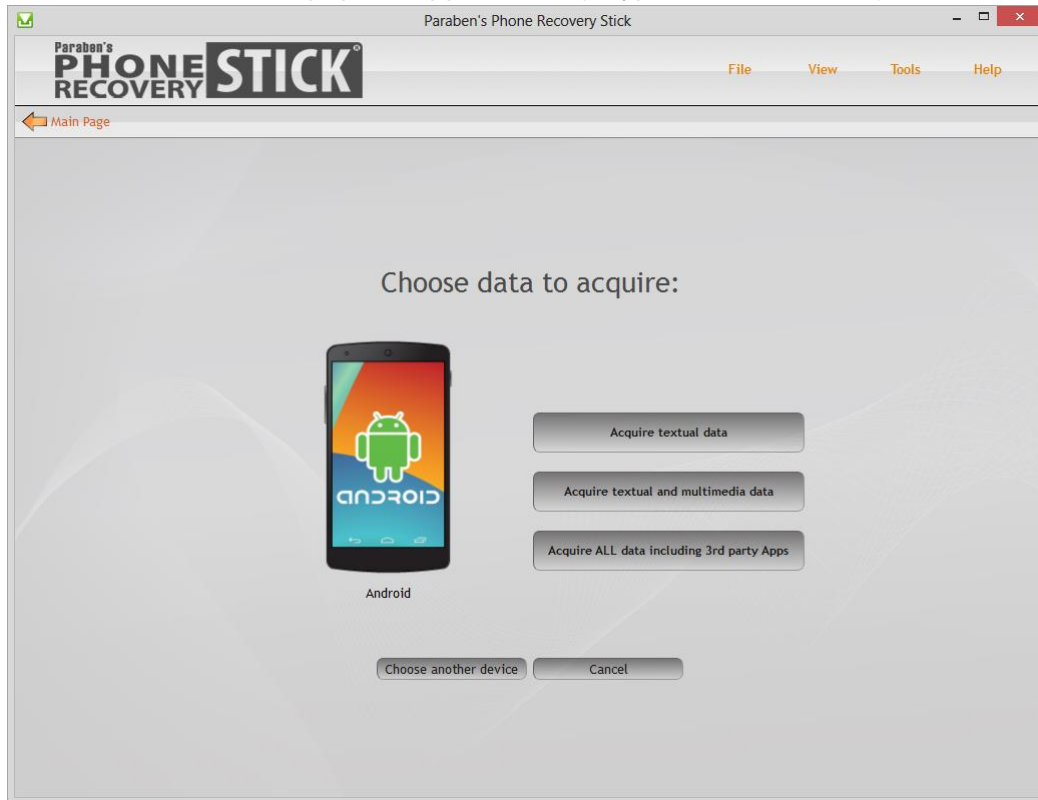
Paraben's Phone Recovery Stick

Paraben's PHONE RECOVERY STICK®

File View Tools Help

Main Page

Choose data to acquire:

ANDROID

Android

Acquire textual data

Acquire textual and multimedia data

Acquire ALL data including 3rd party Apps

Choose another device

Cancel